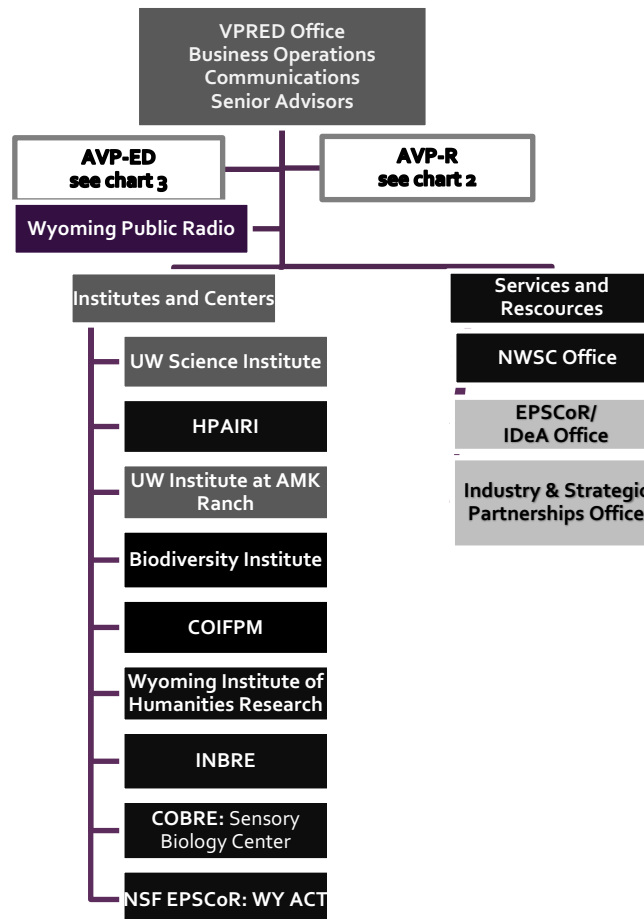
VPRED Office
Business Operations
Communications
Senior Advisors

AVP-ED
see chart 3

AVP-R
see chart 2

Wyoming Public Radio

Institutes and Centers

UW Science Institute

HPAIRI

UW Institute at AMK Ranch

Biodiversity Institute

COIFPM

Wyoming Institute of Humanities Research

INBRE

COBRE: Sensory Biology Center

NSF EPSCoR: WY ACT

Services and Rescources

NWSC Office

EPSCoR/
IDeA Office

Industry & Strategic Partnerships Office